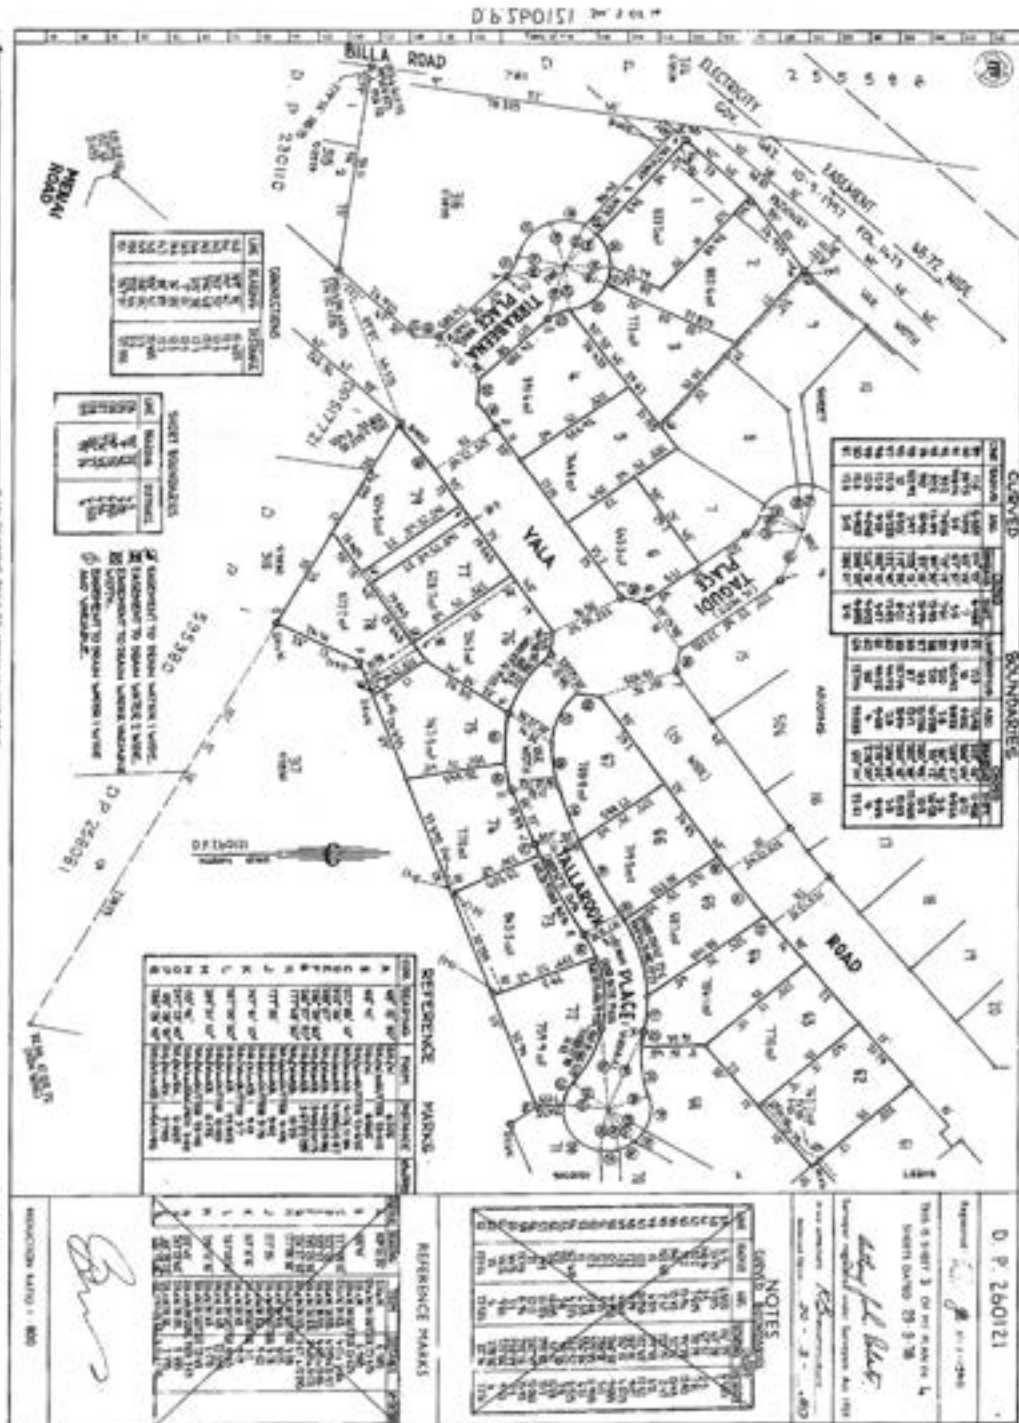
D.P. 260121

BILLA ROAD

ELECTRICITY

EASEMENT

WIDE

D. P. 231110

MINAH ROAD

TIRRABEENA PLACE

YALA

TAGUDI PLACE

YALLAROOI

PLACE

ROAD

CURVED BOUNDARIES

SHORT BOUNDARIES

REFERENCE MARKS

D. P. 260121

D. P. 255380

D. P. 260121

NOTES

REFERENCE MARKS

REDUCTION RATIO 1: 800

This is sheet 3 of my plan in 4 sheets dated 29-9-78

Surveyor registered under Surveyors Act 1929

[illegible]